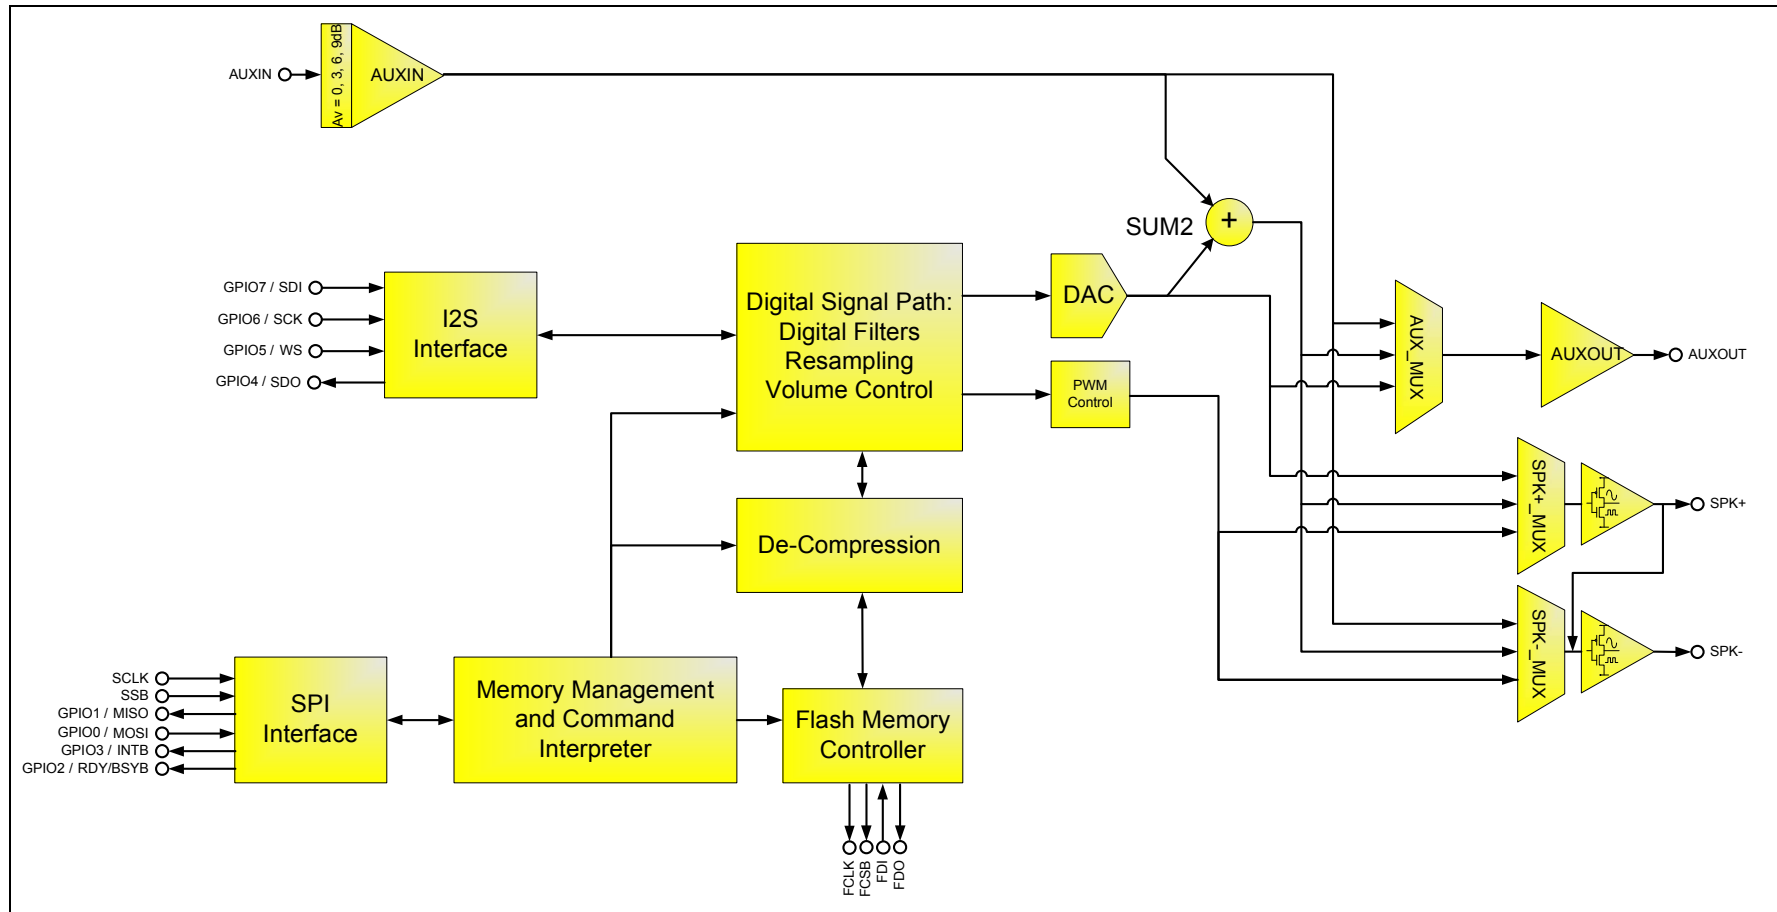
AUXIN
Av = 0, 3, 6, 9dB
AUXIN
SUM2
+
GPIO7 / SDI
GPIO6 / SCK
GPIO5 / WS
GPIO4 / SDO
I2S Interface
Digital Signal Path: Digital Filters Resampling Volume Control
DAC
PWM Control
AUX_MUX
AUXOUT
AUXOUT
SPK+_MUX
SPK+
SPK-_MUX
SPK-
De-Compression
SCLK
SSB
GPIO1 / MISO
GPIO0 / MOSI
GPIO3 / INTB
GPIO2 / RDY/BSYB
SPI Interface
Memory Management and Command Interpreter
Flash Memory Controller
FCLK
FCSB
FDI
FDO